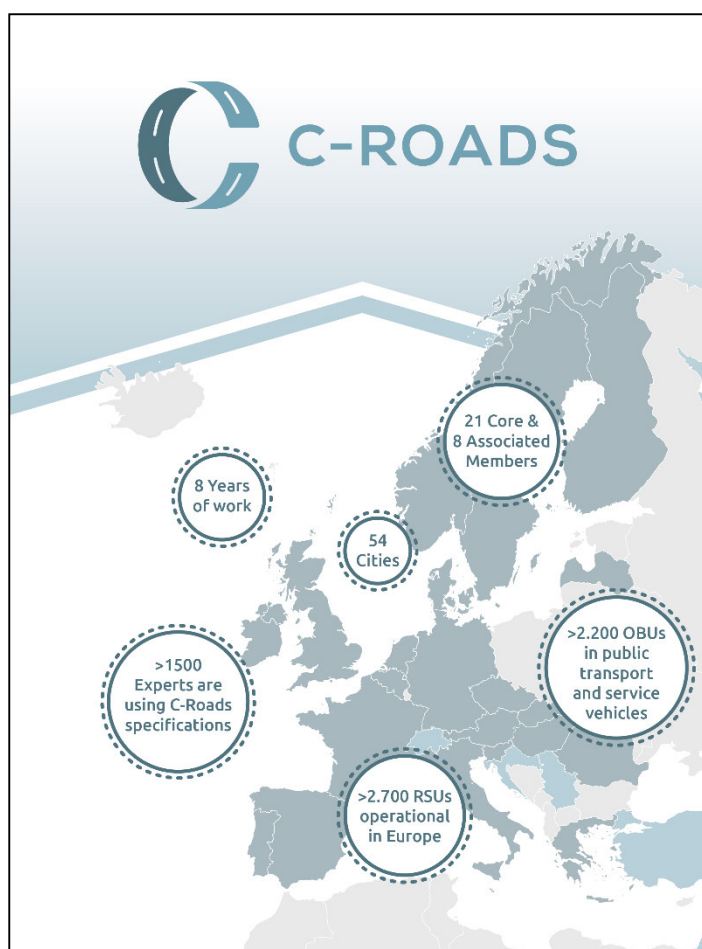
C-ROADS

21 Core & 8 Associated Members

8 Years of work

54 Cities

>1500 Experts are using C-Roads specifications

>2.200 OBUs in public transport and service vehicles

>2.700 RSUs operational in Europe